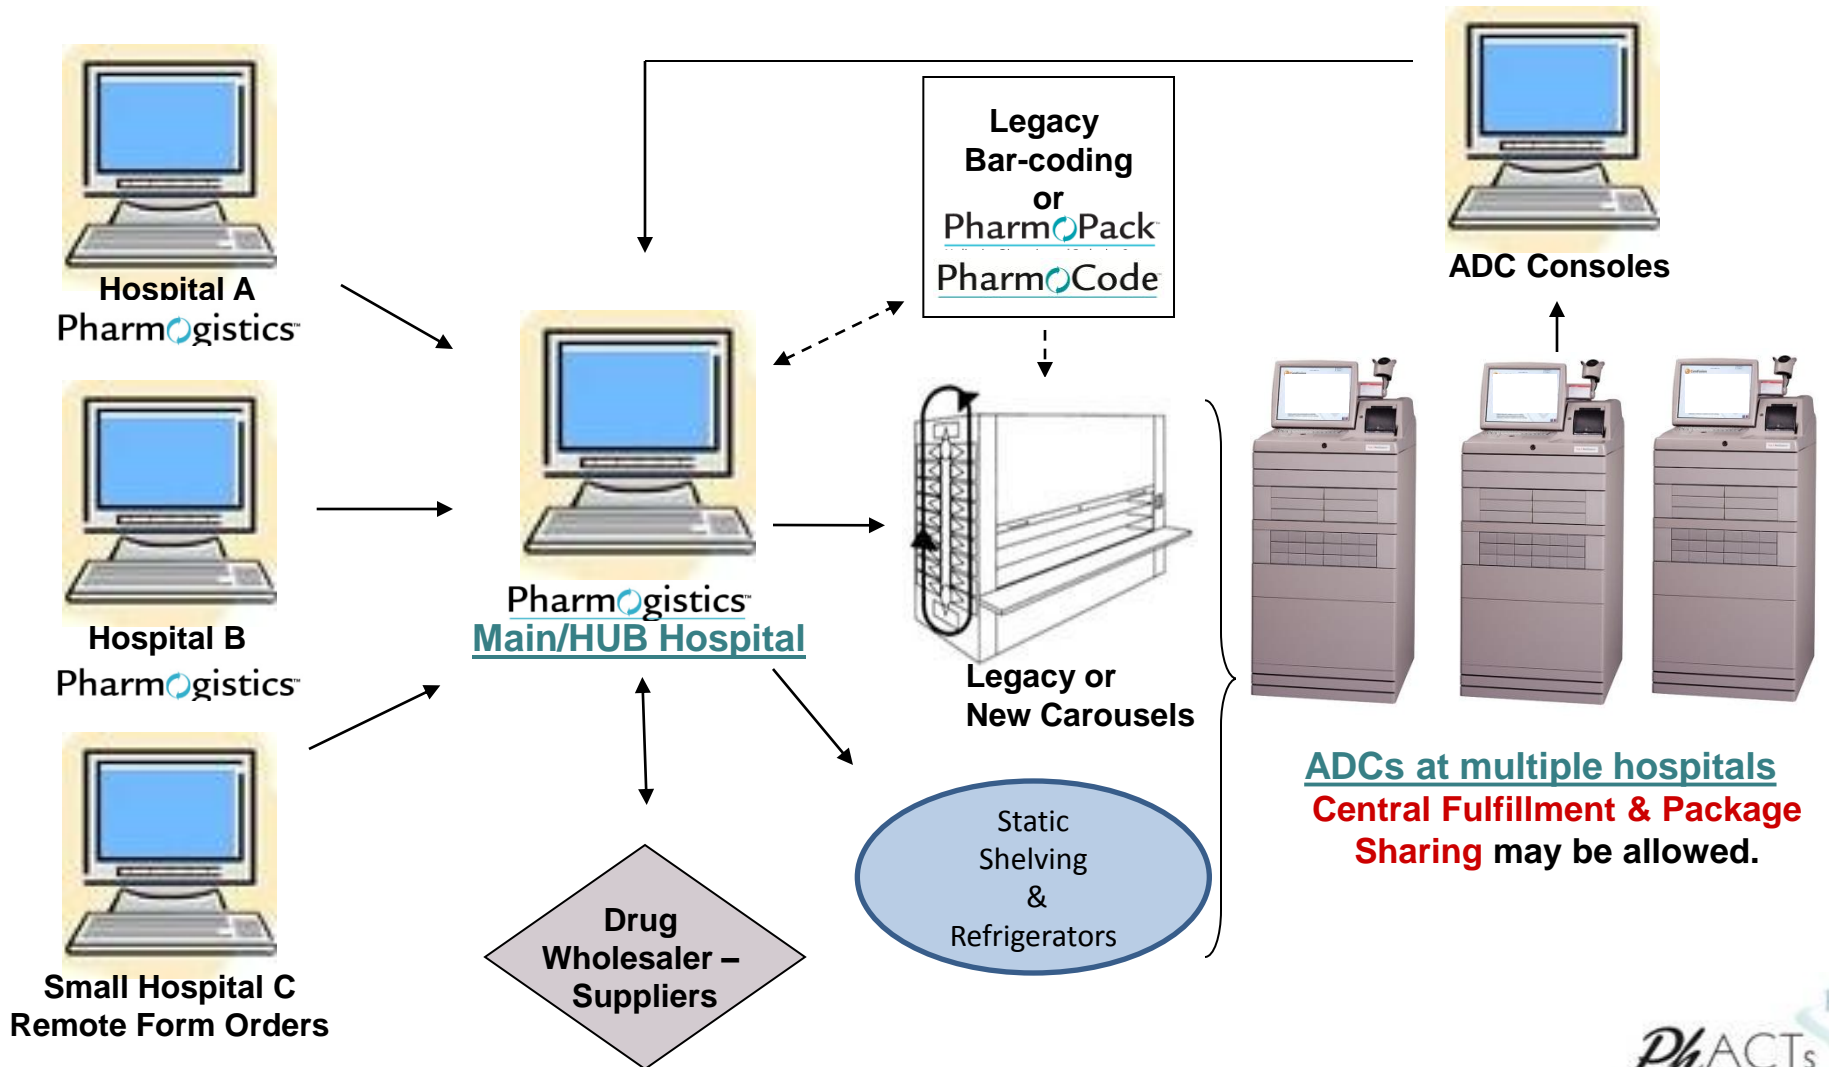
Hospital A
PharmOgistics

Hospital B
PharmOgistics

Small Hospital C
Remote Form Orders

Legacy
Bar-coding
or
PharmOPack
PharmOCode

ADC Consoles

PharmOgistics
Main/HUB Hospital

Legacy or
New Carousels

ADCs at multiple hospitals
Central Fulfillment & Package Sharing may be allowed.

Static
Shelving
&
Refrigerators

Drug
Wholesaler –
Suppliers

PhACTs